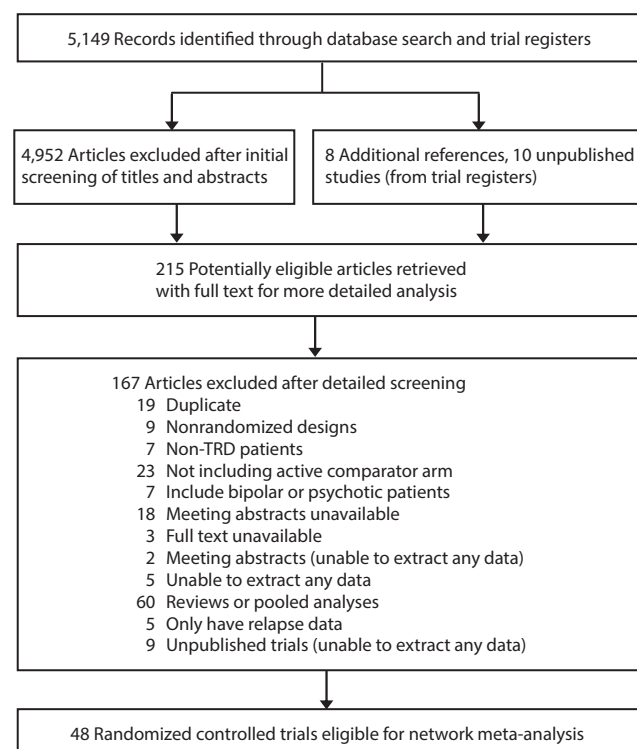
5,149 Records identified through database search and trial registers

4,952 Articles excluded after initial screening of titles and abstracts

8 Additional references, 10 unpublished studies (from trial registers)

215 Potentially eligible articles retrieved with full text for more detailed analysis

167 Articles excluded after detailed screening
19 Duplicate
9 Nonrandomized designs
7 Non-TRD patients
23 Not including active comparator arm
7 Include bipolar or psychotic patients
18 Meeting abstracts unavailable
3 Full text unavailable
2 Meeting abstracts (unable to extract any data)
5 Unable to extract any data
60 Reviews or pooled analyses
5 Only have relapse data
9 Unpublished trials (unable to extract any data)

48 Randomized controlled trials eligible for network meta-analysis